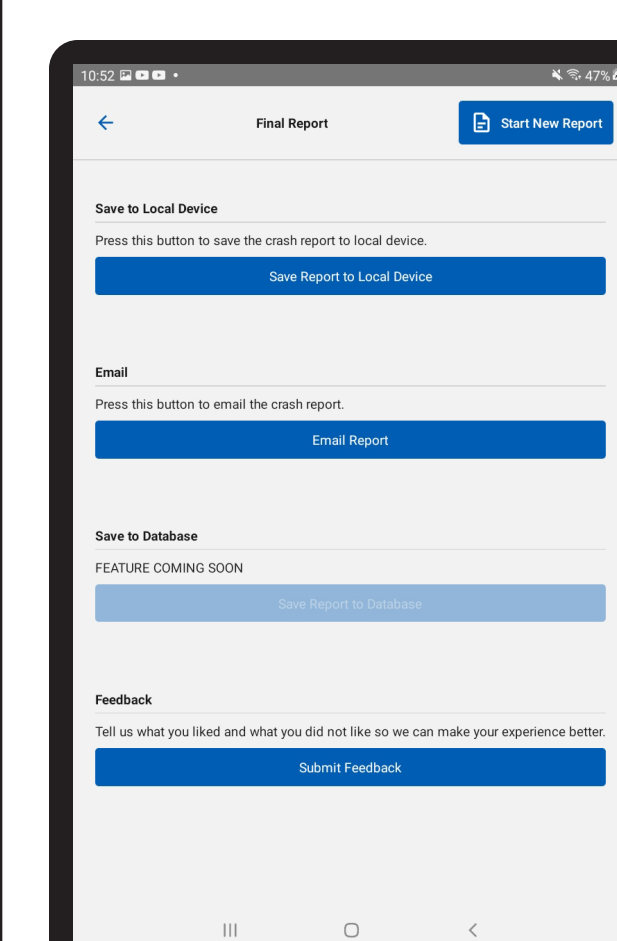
10:52 • 47%

Final Report

Start New Report

Save to Local Device

Press this button to save the crash report to local device.

Save Report to Local Device

Email

Press this button to email the crash report.

Email Report

Save to Database

FEATURE COMING SOON

Save Report to Database

Feedback

Tell us what you liked and what you did not like so we can make your experience better.

Submit Feedback